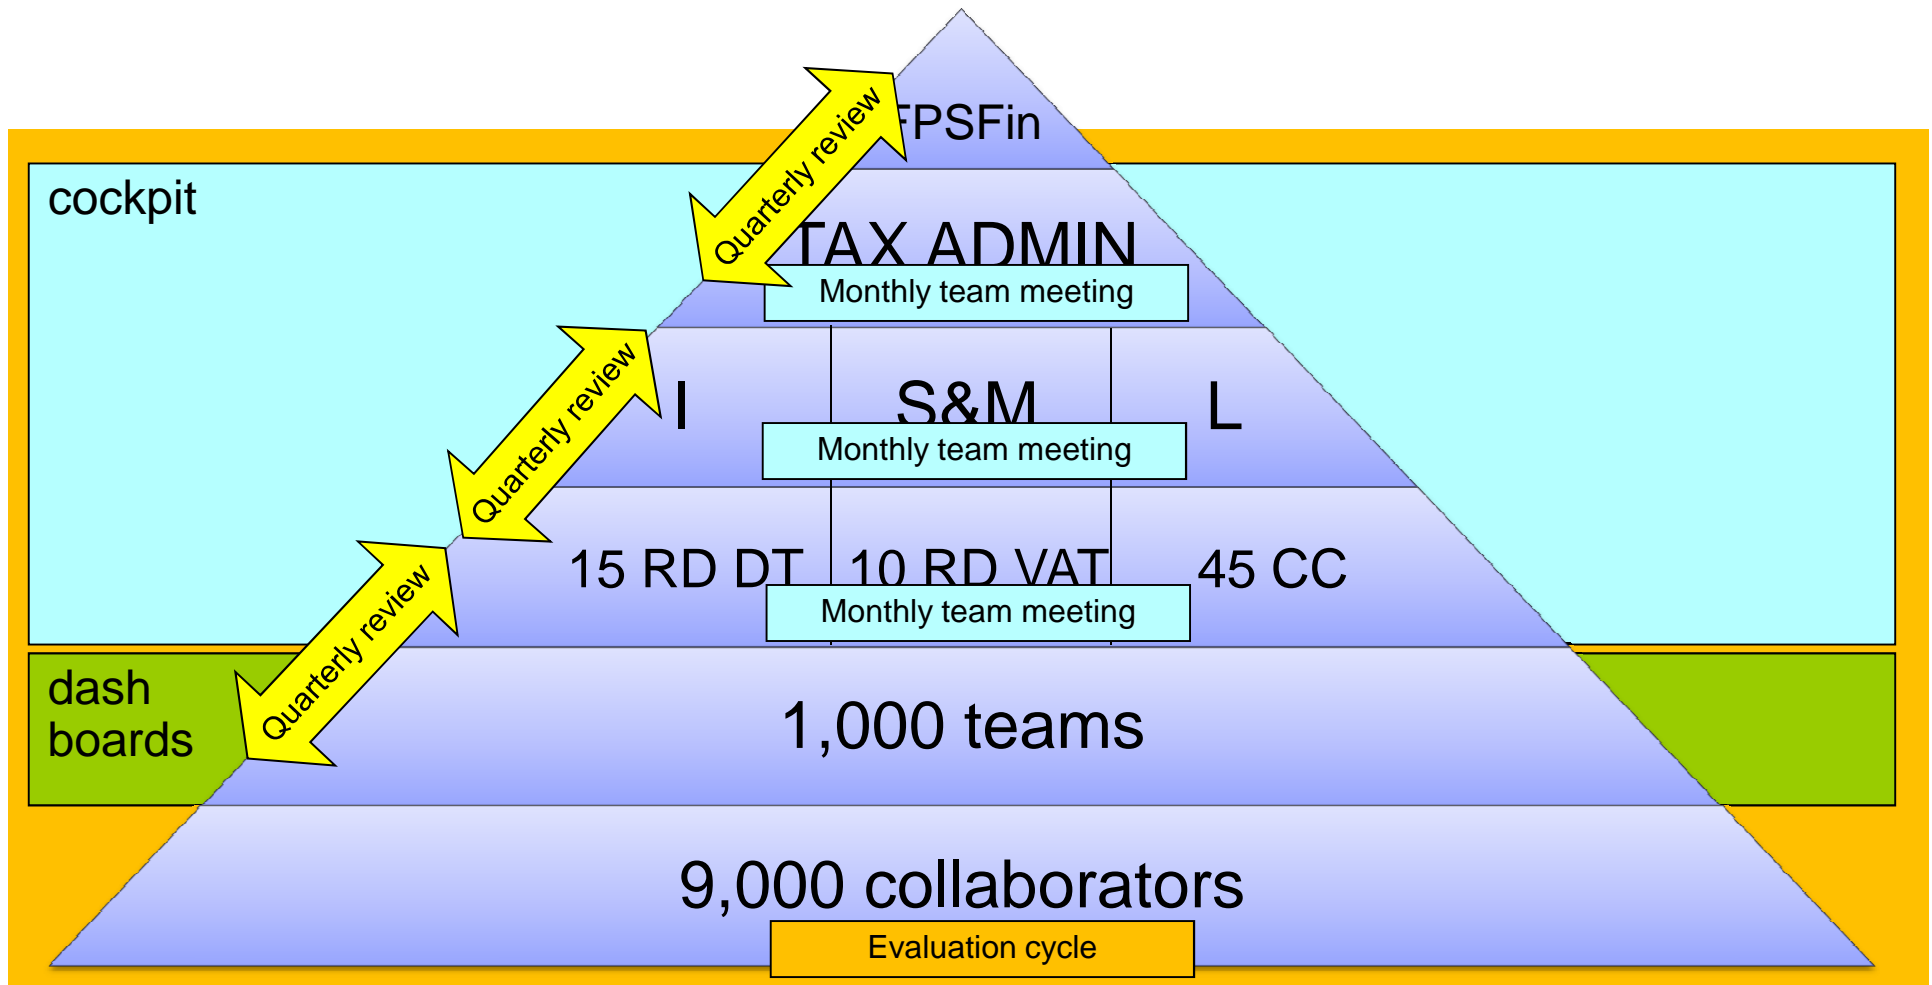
FPSFin

cockpit

Quarterly review

TAX ADMIN

Monthly team meeting

Quarterly review

I

S&M

L

Monthly team meeting

Quarterly review

15 RD DT

10 RD VAT

45 CC

Monthly team meeting

dash boards

1,000 teams

9,000 collaborators

Evaluation cycle